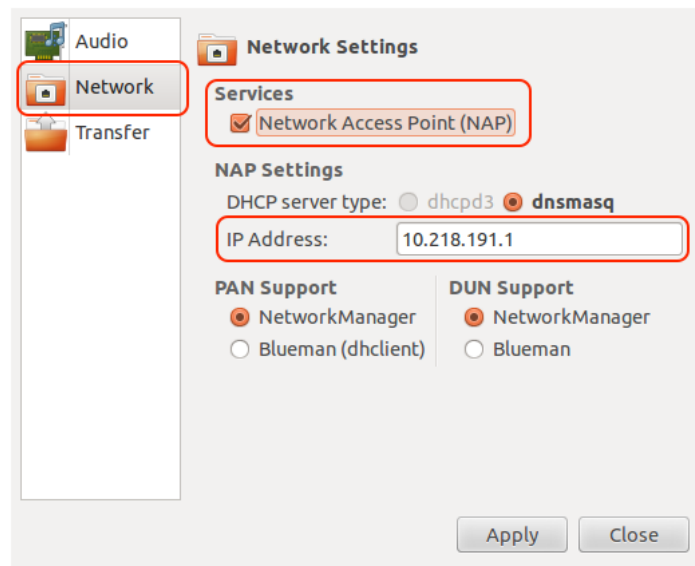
Audio
Network
Transfer

Network Settings

Services
Network Access Point (NAP)

NAP Settings
DHCP server type: dhcpd3 dnsmasq
IP Address: 10.218.191.1

PAN Support
NetworkManager
Blueman (dhclient)

DUN Support
NetworkManager
Blueman

Apply
Close